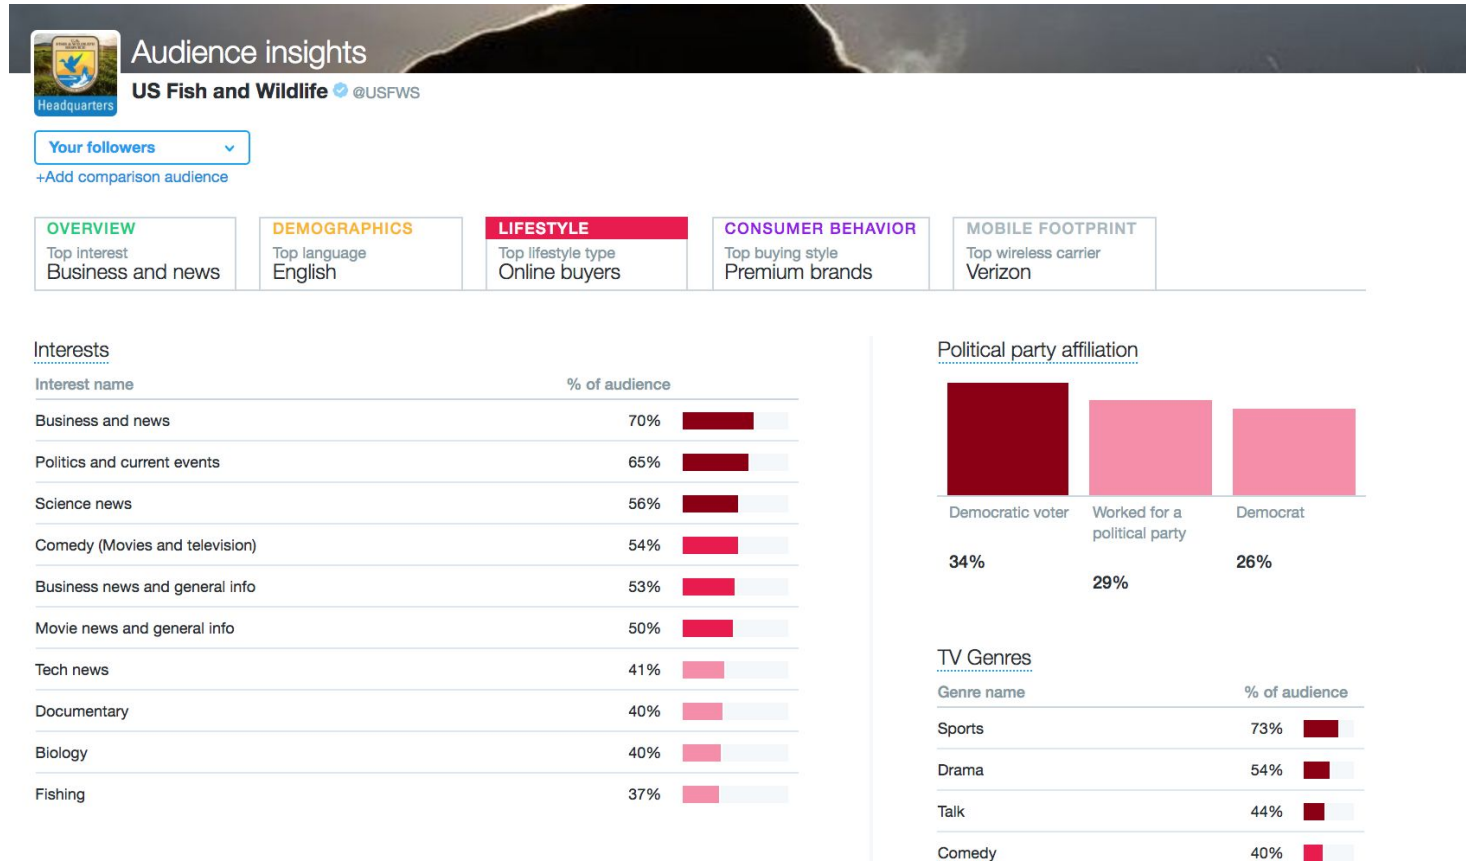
Headquarters

Audience insights

US Fish and Wildlife @USFWS

Your followers

+Add comparison audience

OVERVIEW
Top interest
Business and news

DEMOGRAPHICS
Top language
English

LIFESTYLE
Top lifestyle type
Online buyers

CONSUMER BEHAVIOR
Top buying style
Premium brands

MOBILE FOOTPRINT
Top wireless carrier
Verizon

Interests

| Interest name | % of audience |
|---|---|
| Business and news | 70% |
| Politics and current events | 65% |
| Science news | 56% |
| Comedy (Movies and television) | 54% |
| Business news and general info | 53% |
| Movie news and general info | 50% |
| Tech news | 41% |
| Documentary | 40% |
| Biology | 40% |
| Fishing | 37% |

Political party affiliation

Democratic voter
34%

Worked for a political party
29%

Democrat
26%

TV Genres

| Genre name | % of audience |
|---|---|
| Sports | 73% |
| Drama | 54% |
| Talk | 44% |
| Comedy | 40% |